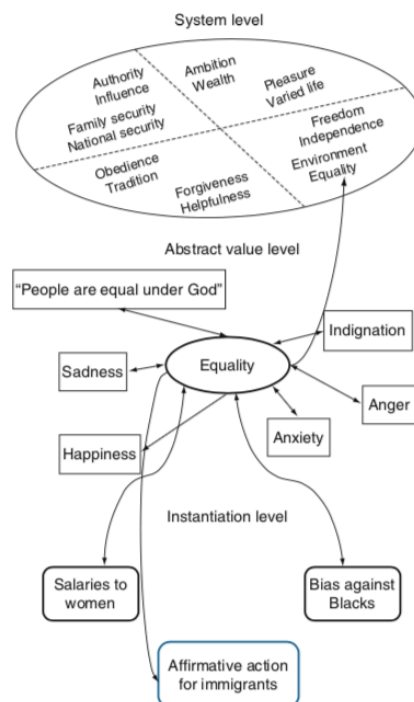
System level

Authority
Influence

Ambition
Wealth

Pleasure
Varied life

Family security
National security

Freedom
Independence

Obedience
Tradition

Environment
Equality

Forgiveness
Helpfulness

Abstract value level

"People are equal under God"

Indignation

Sadness

Equality

Anger

Anxiety

Happiness

Instantiation level

Salaries to women

Bias against Blacks

Affirmative action for immigrants